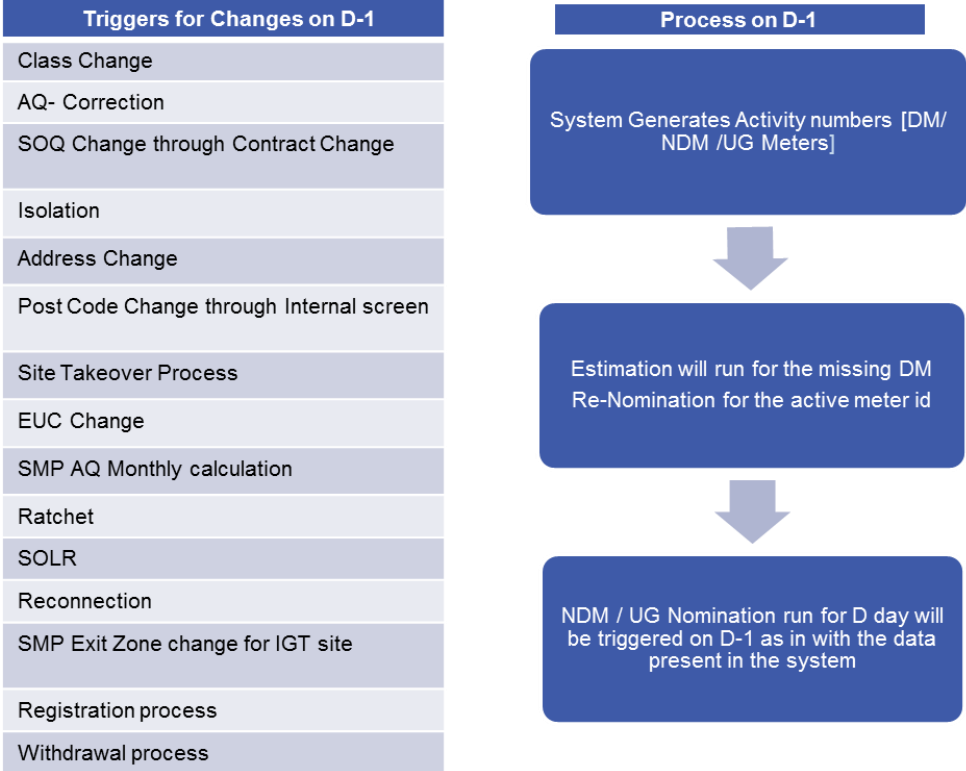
| Triggers for Changes on D-1 |
|---|
| Class Change |
| AQ- Correction |
| SOQ Change through Contract Change |
| Isolation |
| Address Change |
| Post Code Change through Internal screen |
| Site Takeover Process |
| EUC Change |
| SMP AQ Monthly calculation |
| Ratchet |
| SOLR |
| Reconnection |
| SMP Exit Zone change for IGT site |
| Registration process |
| Withdrawal process |

Process on D-1

System Generates Activity numbers [DM/ NDM /UG Meters]

Estimation will run for the missing DM
Re-Nomination for the active meter id

NDM / UG Nomination run for D day will be triggered on D-1 as in with the data present in the system